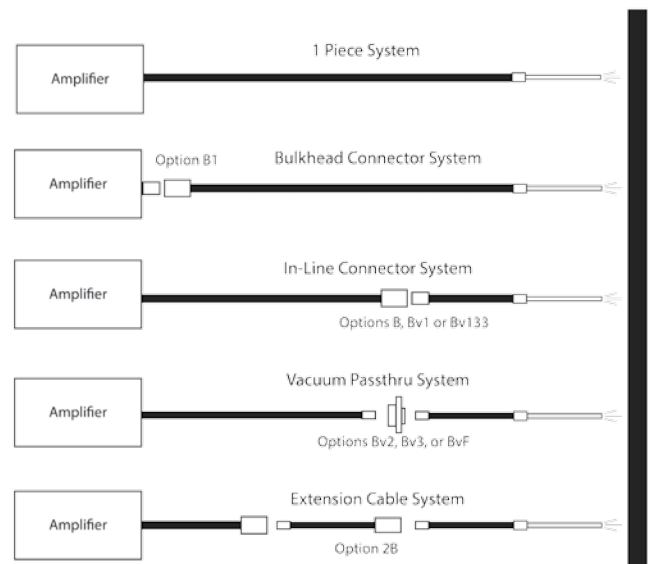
1 Piece System

Amplifier

Option B1

Bulkhead Connector System

Amplifier

In-Line Connector System

Amplifier

Options B, Bv1 or Bv133

Vacuum Passthru System

Amplifier

Options Bv2, Bv3, or BvF

Extension Cable System

Amplifier

Option 2B